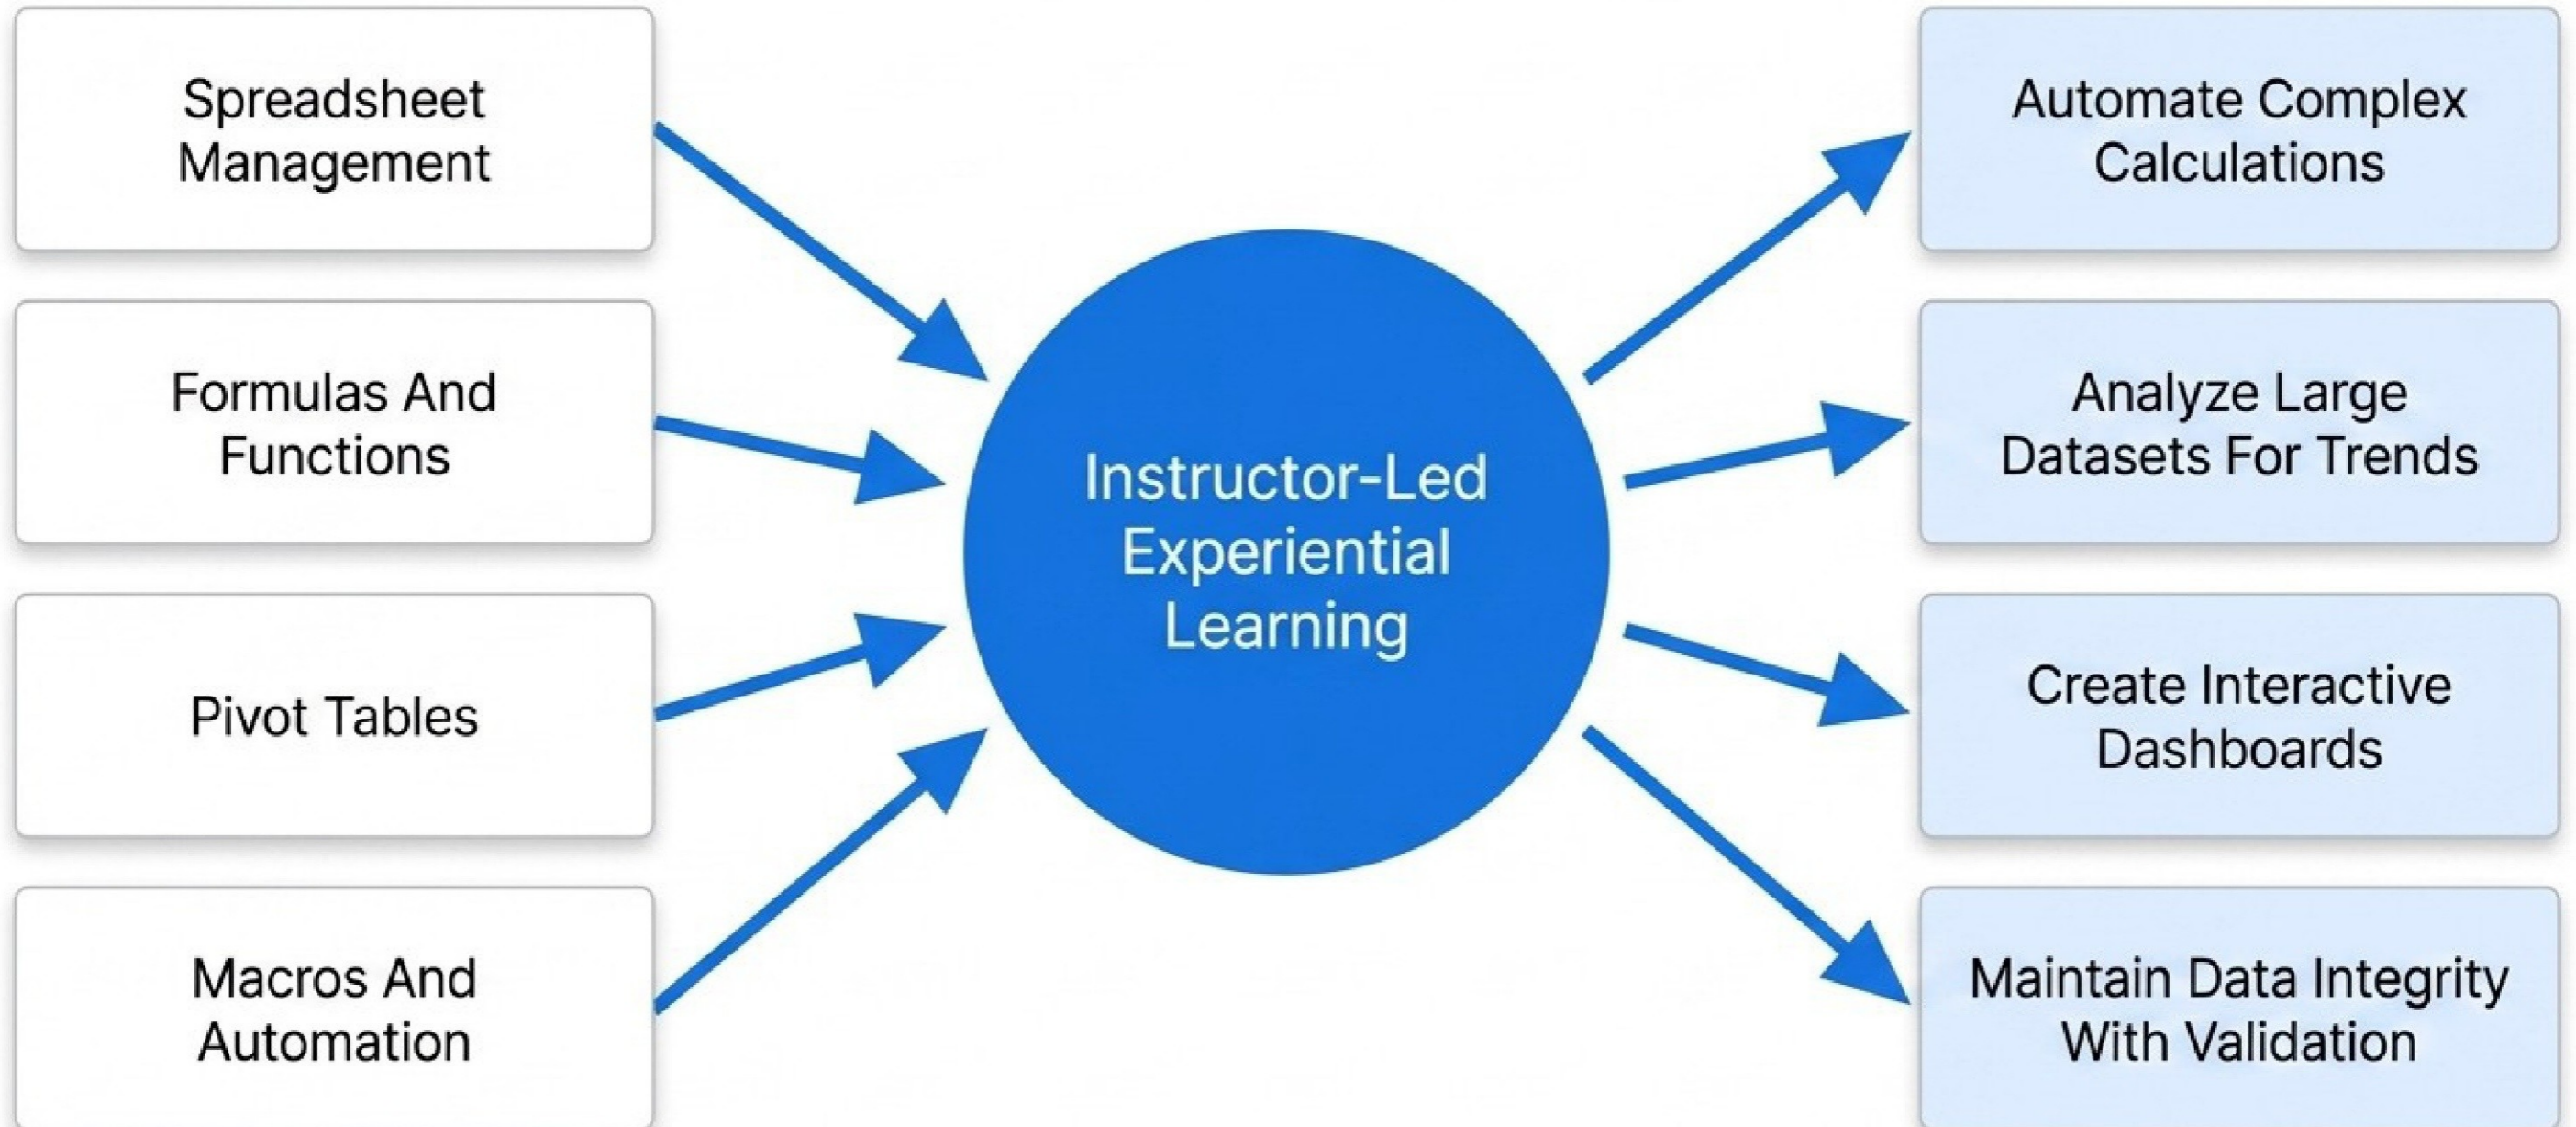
Spreadsheet Management

Formulas And Functions

Pivot Tables

Macros And Automation

Instructor-Led Experiential Learning

Automate Complex Calculations

Analyze Large Datasets For Trends

Create Interactive Dashboards

Maintain Data Integrity With Validation